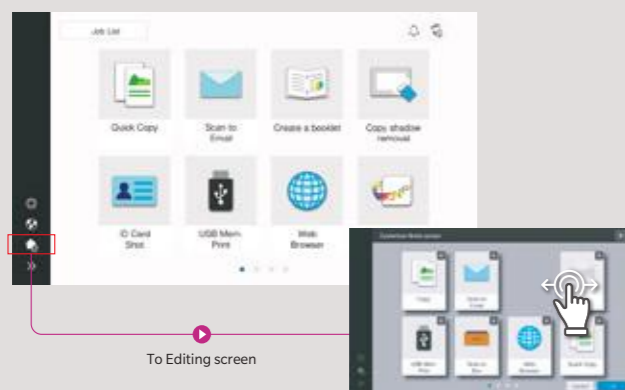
Job List

Quick Copy

Scan to Email

Create a booklet

Copy shadow removal

ID Card Shot

USB Mem. Print

Web Browser

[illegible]

Copy

Scan to Email

USB Mem. Print

Scan to Box

Web Browser

Quick Copy

To Editing screen